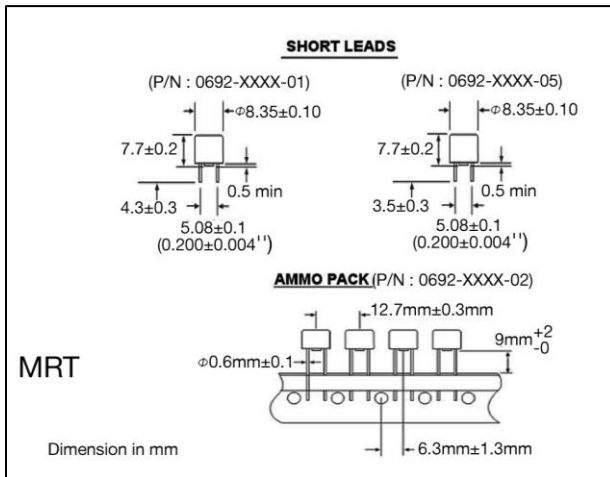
SHORT LEADS

(P/N : 0692-XXXX-01)

$\Phi$8.35±0.10

7.7±0.2

0.5 min

4.3±0.3

5.08±0.1
(0.200±0.004'')

(P/N : 0692-XXXX-05)

$\Phi$8.35±0.10

7.7±0.2

0.5 min

3.5±0.3

5.08±0.1
(0.200±0.004'')

AMMO PACK (P/N : 0692-XXXX-02)

12.7mm±0.3mm

$9mm^{+2}_{-0}$

MRT

$\Phi$0.6mm±0.1

Dimension in mm

6.3mm±1.3mm